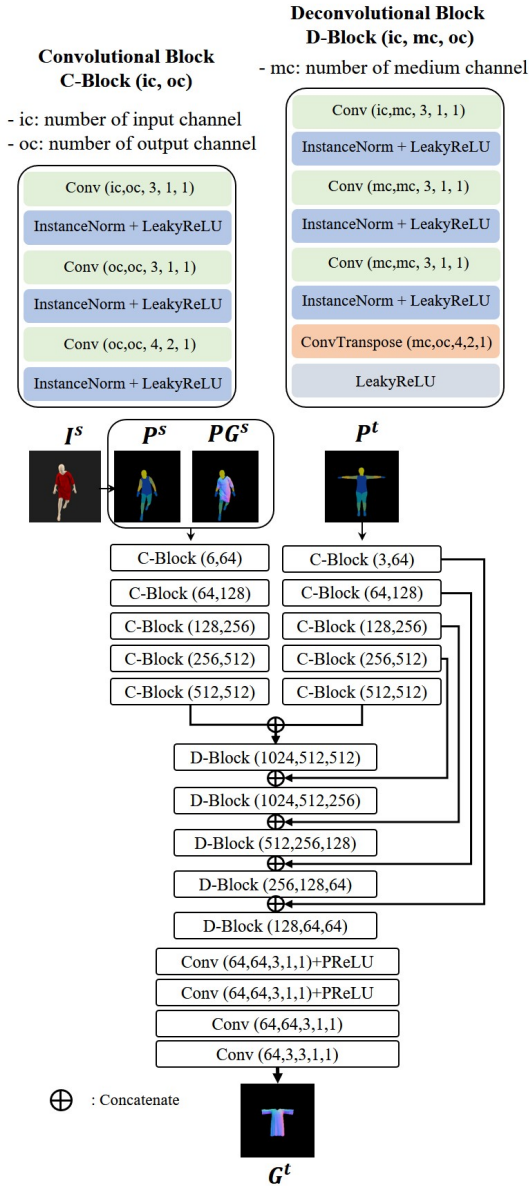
Convolutional Block
C-Block (ic, oc)

- ic: number of input channel
- oc: number of output channel

Conv (ic,oc, 3, 1, 1)
InstanceNorm + LeakyReLU
Conv (oc,oc, 3, 1, 1)
InstanceNorm + LeakyReLU
Conv (oc,oc, 4, 2, 1)
InstanceNorm + LeakyReLU

Deconvolutional Block
D-Block (ic, mc, oc)

- mc: number of medium channel

Conv (ic,mc, 3, 1, 1)
InstanceNorm + LeakyReLU
Conv (mc,mc, 3, 1, 1)
InstanceNorm + LeakyReLU
Conv (mc,mc, 3, 1, 1)
InstanceNorm + LeakyReLU
ConvTranspose (mc,oc,4,2,1)
LeakyReLU

$I^s$ $P^s$ $PG^s$ $P^t$

C-Block (6,64)
C-Block (64,128)
C-Block (128,256)
C-Block (256,512)
C-Block (512,512)

C-Block (3,64)
C-Block (64,128)
C-Block (128,256)
C-Block (256,512)
C-Block (512,512)

D-Block (1024,512,512)
D-Block (1024,512,256)
D-Block (512,256,128)
D-Block (256,128,64)
D-Block (128,64,64)
Conv (64,64,3,1,1)+PReLU
Conv (64,64,3,1,1)+PReLU
Conv (64,64,3,1,1)
Conv (64,3,3,1,1)

$\oplus$ : Concatenate

$G^t$